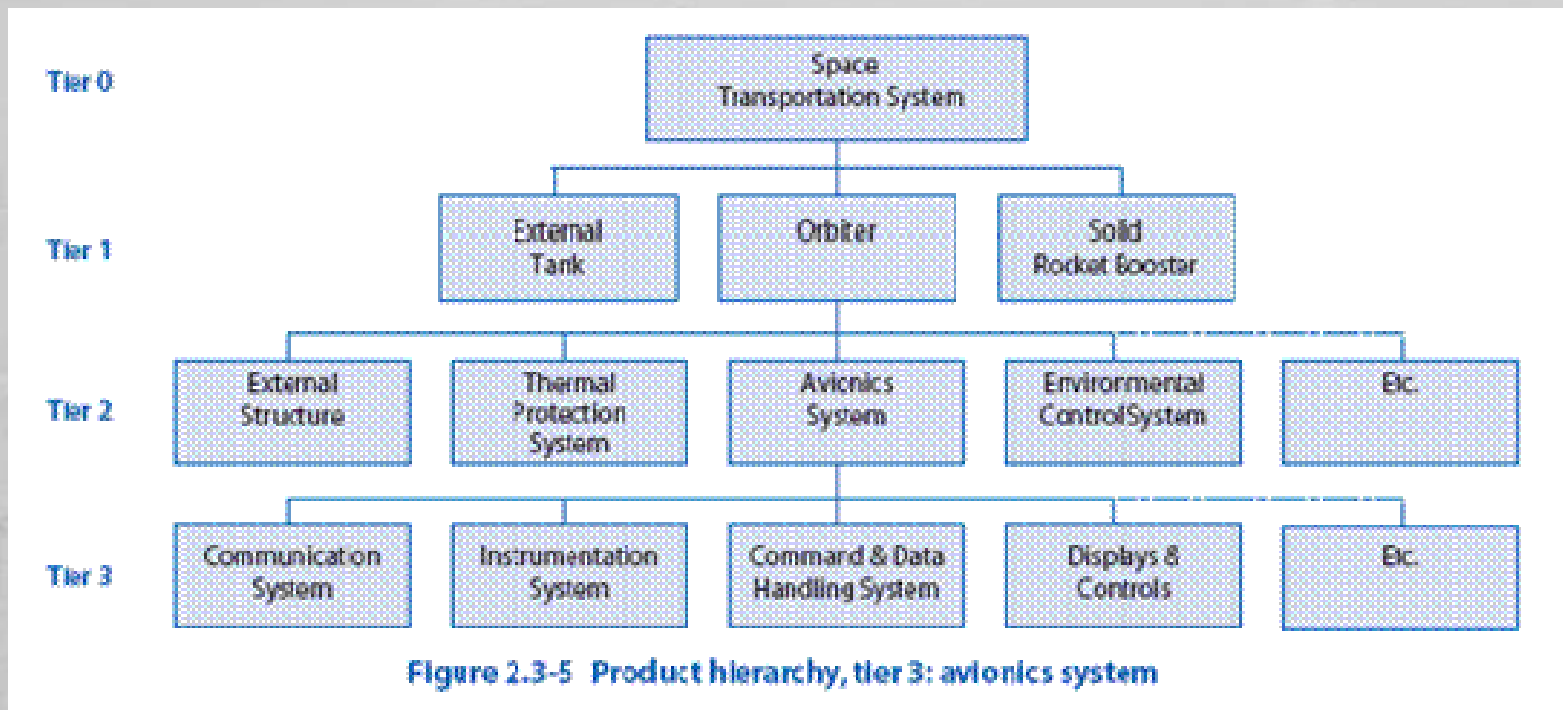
Tier 0

Space Transportation System

Tier 1

External Tank

Orbiter

Solid Rocket Booster

Tier 2

External Structure

Thermal Protection System

Avionics System

Environmental ControlSystem

Etc.

Tier 3

Communication System

Instrumentation System

Command & Data Handling System

Displays & Controls

Etc.

Figure 2.3-5 Product hierarchy, tier 3: avionics system